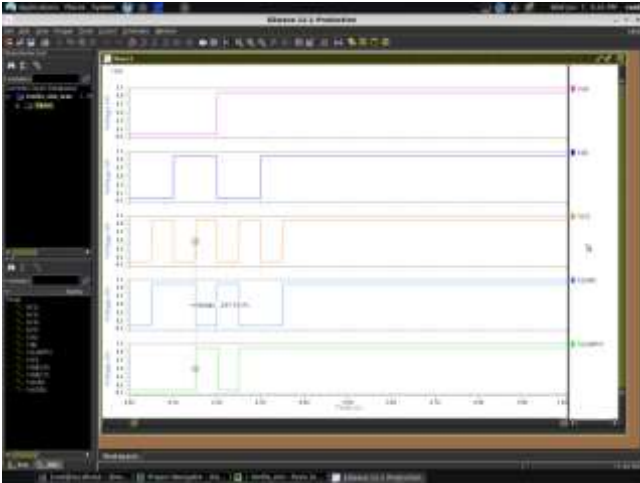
Applications Places System
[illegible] 11:11 PM
Elasys 11.1 Production
File Edit View Simple Tools Layout Schematic Window
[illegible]
Waveform
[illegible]
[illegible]
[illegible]
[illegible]
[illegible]
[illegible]
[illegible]
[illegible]
Voltage (V)
Voltage (V)
Voltage (V)
Voltage (V)
Voltage (V)
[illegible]
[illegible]
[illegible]
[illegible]
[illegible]
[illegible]
Workspace
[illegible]
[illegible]
Elasys 11.1 Production